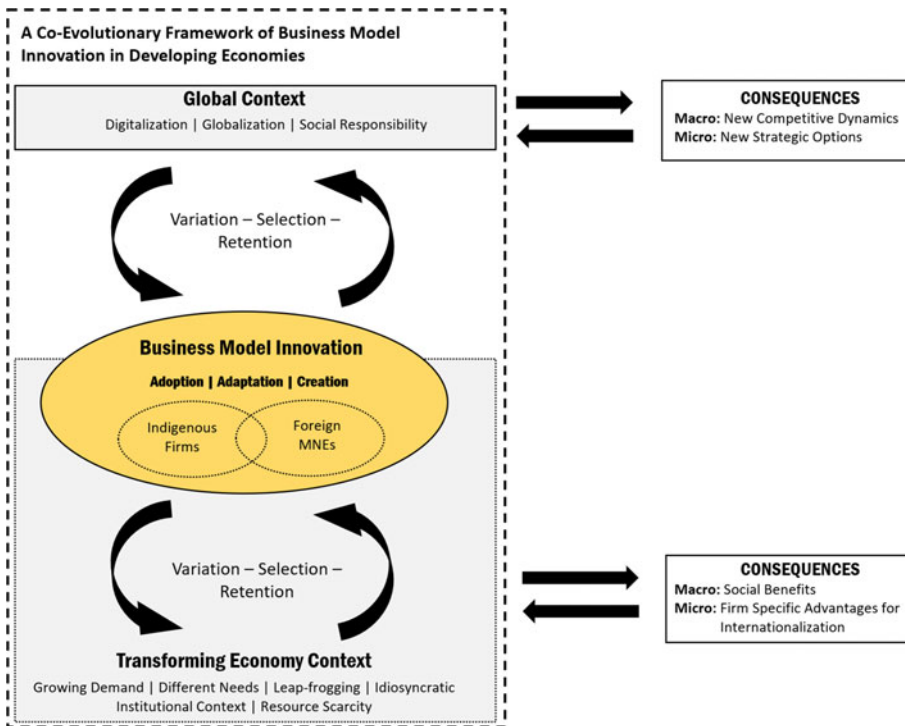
A Co-Evolutionary Framework of Business Model Innovation in Developing Economies

Global Context
Digitalization | Globalization | Social Responsibility

CONSEQUENCES
Macro: New Competitive Dynamics
Micro: New Strategic Options

Variation – Selection – Retention

Business Model Innovation
Adoption | Adaptation | Creation
Indigenous Firms
Foreign MNEs

Variation – Selection – Retention

CONSEQUENCES
Macro: Social Benefits
Micro: Firm Specific Advantages for Internationalization

Transforming Economy Context
Growing Demand | Different Needs | Leap-frogging | Idiosyncratic Institutional Context | Resource Scarcity